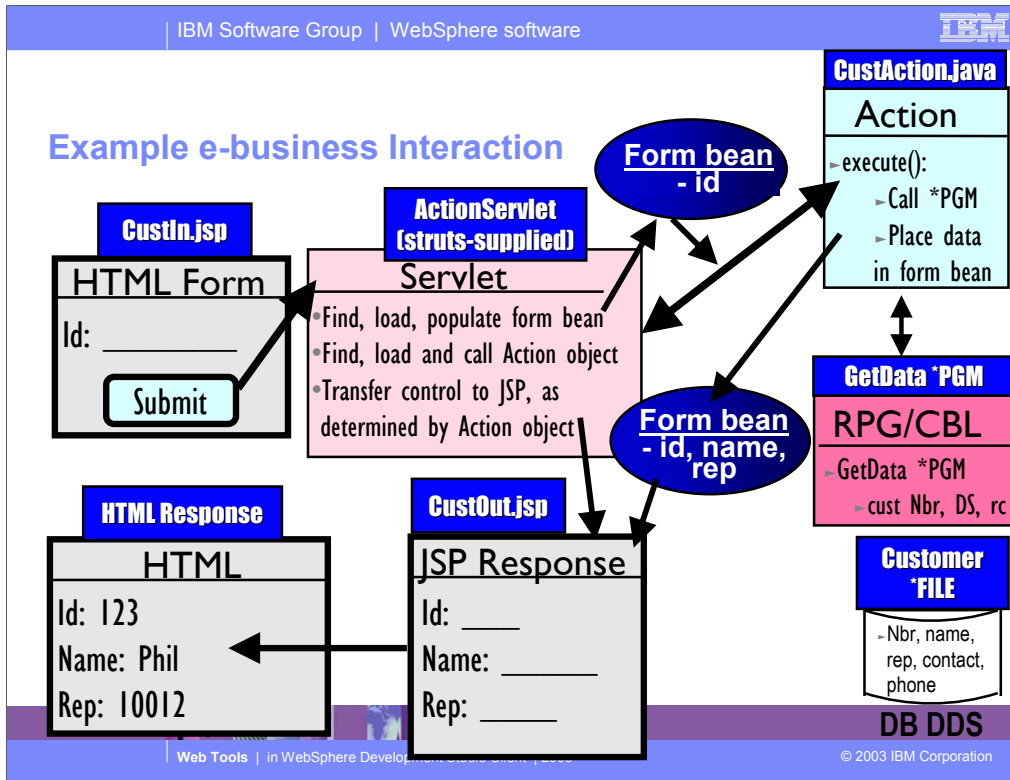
IBM Software Group | WebSphere software

IBM

Example e-business Interaction

CustIn.jsp

HTML Form

Id: ________

Submit

ActionServlet (struts-supplied)

Servlet

•Find, load, populate form bean
•Find, load and call Action object
•Transfer control to JSP, as determined by Action object

Form bean - id

CustAction.java

Action

►execute():
►Call *PGM
►Place data in form bean

Form bean - id, name, rep

GetData *PGM

RPG/CBL

►GetData *PGM
►cust Nbr, DS, rc

Customer *FILE

►Nbr, name, rep, contact, phone

DB DDS

HTML Response

HTML

Id: 123
Name: Phil
Rep: 10012

CustOut.jsp

JSP Response

Id: ____
Name: ______
Rep: _____

Web Tools | in WebSphere Develop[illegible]

© 2003 IBM Corporation